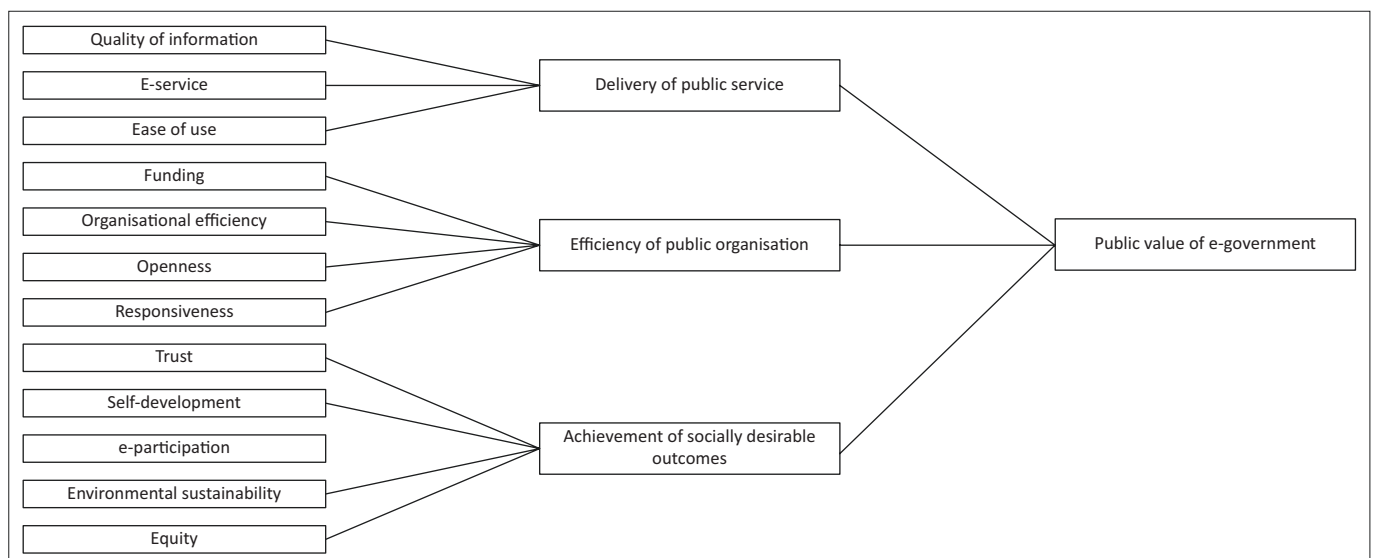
Quality of information

E-service

Ease of use

Funding

Organisational efficiency

Openness

Responsiveness

Trust

Self-development

e-participation

Environmental sustainability

Equity

Delivery of public service

Efficiency of public organisation

Achievement of socially desirable outcomes

Public value of e-government